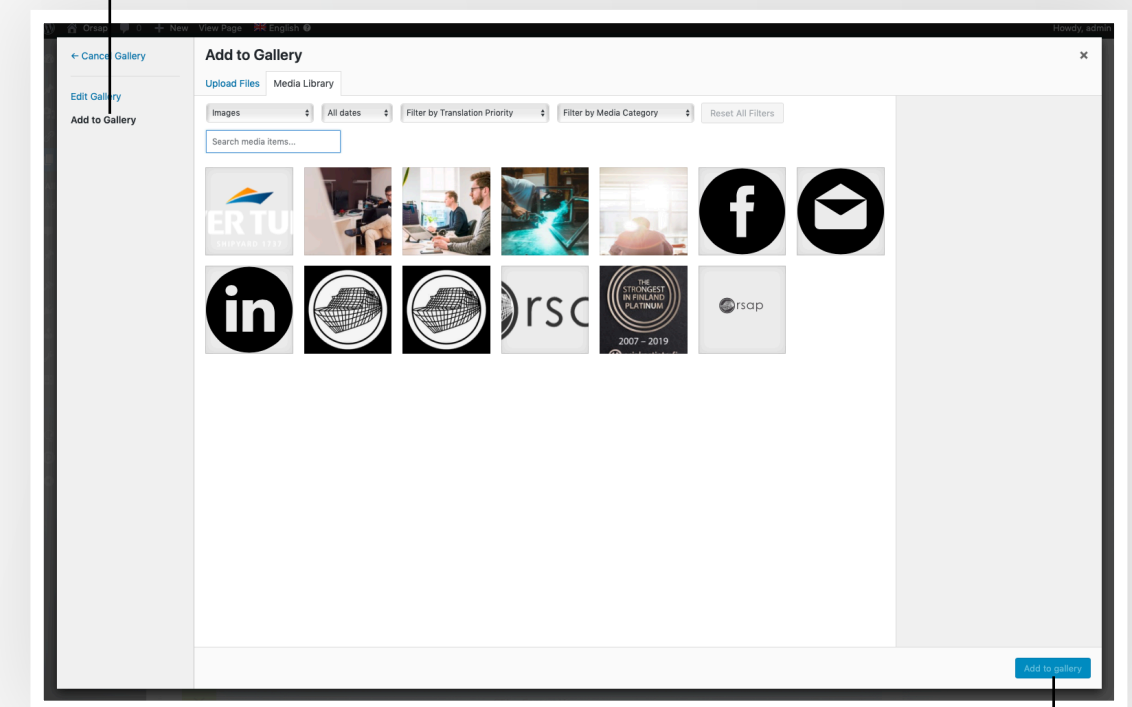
Orsap 0 + New View Page English

Howdy, admin

← Cancel Gallery

Edit Gallery

Add to Gallery

Add to Gallery

×

Upload Files Media Library

Images

All dates

Filter by Translation Priority

Filter by Media Category

Reset All Filters

Search media items...

ER TU

SHIPYARD STEE

rsc

THE STRONGEST IN FINLAND PLATINUM

2007 – 2019

rsap

Add to gallery